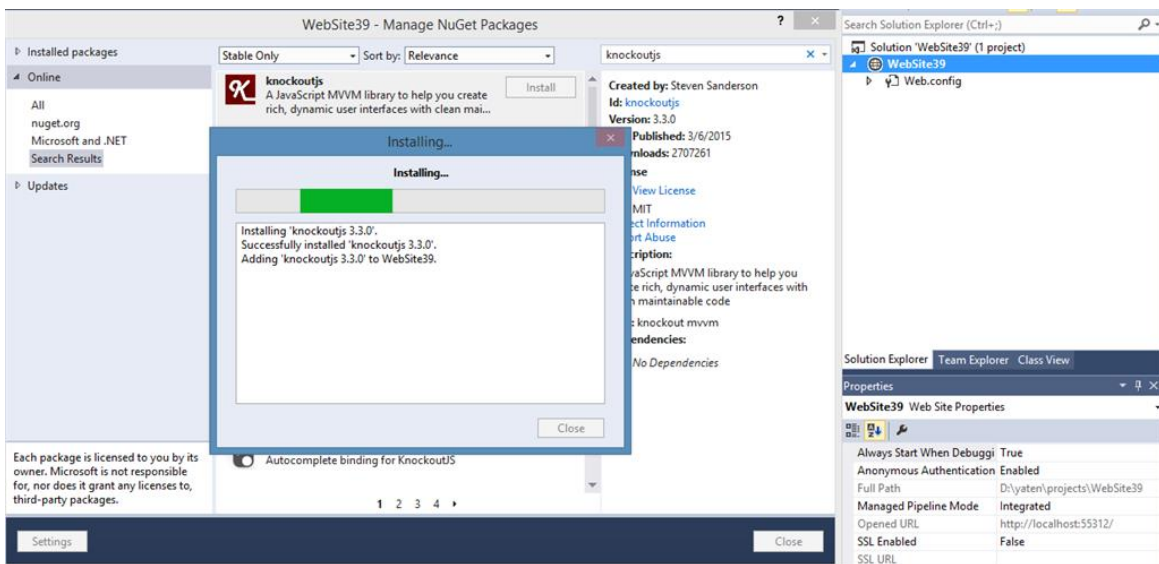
WebSite39 - Manage NuGet Packages

? ×

Installed packages

Online

All
nuget.org
Microsoft and .NET
Search Results

Updates

Each package is licensed to you by its owner. Microsoft is not responsible for, nor does it grant any licenses to, third-party packages.

Settings

Stable Only
Sort by: Relevance

knockoutjs
A JavaScript MVVM library to help you create rich, dynamic user interfaces with clean mai...
Install

Autocomplete binding for KnockoutJS

1 2 3 4 ›

knockoutjs ×

Created by: Steven Sanderson
Id: knockoutjs
Version: 3.3.0
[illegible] Published: 3/6/2015
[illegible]nloads: 2707261
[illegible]nse
View License
MIT
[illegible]ct Information
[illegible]rt Abuse
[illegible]cription:
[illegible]vaScript MVVM library to help you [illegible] rich, dynamic user interfaces with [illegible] maintainable code
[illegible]: knockout mvvm
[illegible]endencies:
No Dependencies

Close

Installing...

Installing...

Installing 'knockoutjs 3.3.0'.
Successfully installed 'knockoutjs 3.3.0'.
Adding 'knockoutjs 3.3.0' to WebSite39.

Close

Search Solution Explorer (Ctrl+;)

Solution 'WebSite39' (1 project)
WebSite39
Web.config

Solution Explorer Team Explorer Class View

Properties

WebSite39 Web Site Properties

| | |
|---|---|
| Always Start When Debuggi | True |
| Anonymous Authentication | Enabled |
| Full Path | D:\yaten\projects\WebSite39 |
| Managed Pipeline Mode | Integrated |
| Opened URL | http://localhost:55312/ |
| SSL Enabled | False |
| SSL URL | |